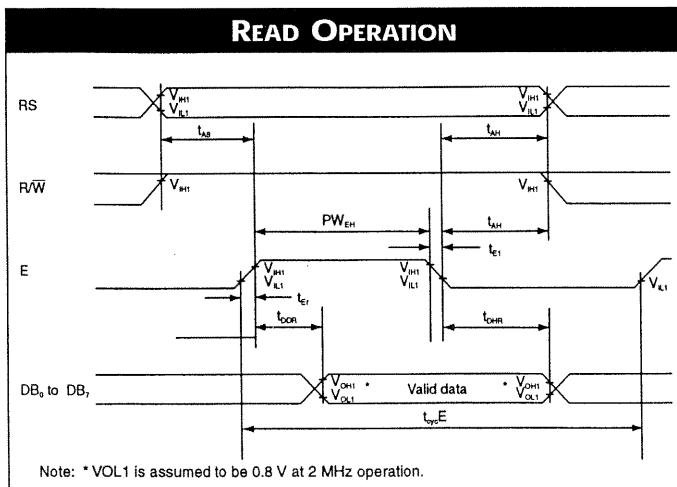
READ OPERATION

RS

$V_{IH1}$
$V_{IL1}$

$V_{IH1}$
$V_{IL1}$

$t_{AS}$

$t_{AH}$

$R/\overline{W}$

$V_{IH1}$

$V_{IH1}$

$PW_{EH}$

$t_{AH}$

$t_{Ef}$

E

$V_{IH1}$
$V_{IL1}$

$V_{IH1}$
$V_{IL1}$

$V_{IL1}$

$t_{Er}$

$t_{DDR}$

$t_{DHR}$

$DB_0$ to $DB_7$

$V_{OH1}$
$V_{OL1}$ *

Valid data

* $V_{OH1}$
$V_{OL1}$

$t_{cyc}E$

Note: * VOL1 is assumed to be 0.8 V at 2 MHz operation.